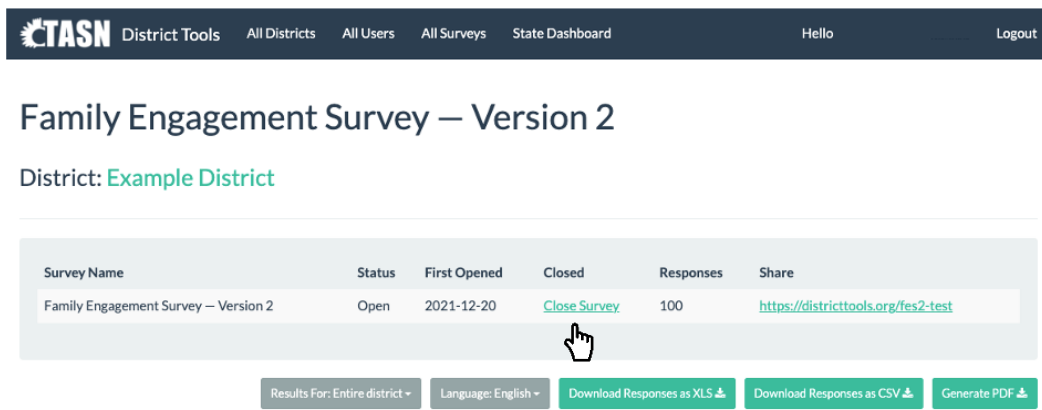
CTASN District Tools All Districts All Users All Surveys State Dashboard Hello Logout

Family Engagement Survey — Version 2

District: Example District

| Survey Name | Status | First Opened | Closed | Responses | Share |
|---|---|---|---|---|---|
| Family Engagement Survey — Version 2 | Open | 2021-12-20 | Close Survey | 100 | https://districttools.org/fes2-test |

Results For: Entire district Language: English Download Responses as XLS Download Responses as CSV Generate PDF